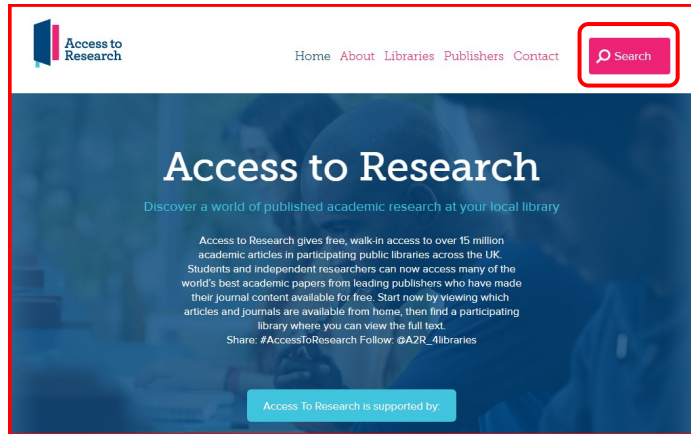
Access to Research

Home About Libraries Publishers Contact

Search

Access to Research

Discover a world of published academic research at your local library

Access to Research gives free, walk-in access to over 15 million academic articles in participating public libraries across the UK. Students and independent researchers can now access many of the world's best academic papers from leading publishers who have made their journal content available for free. Start now by viewing which articles and journals are available from home, then find a participating library where you can view the full text.
Share: #AccessToResearch Follow: @A2R_4libraries

Access To Research is supported by: